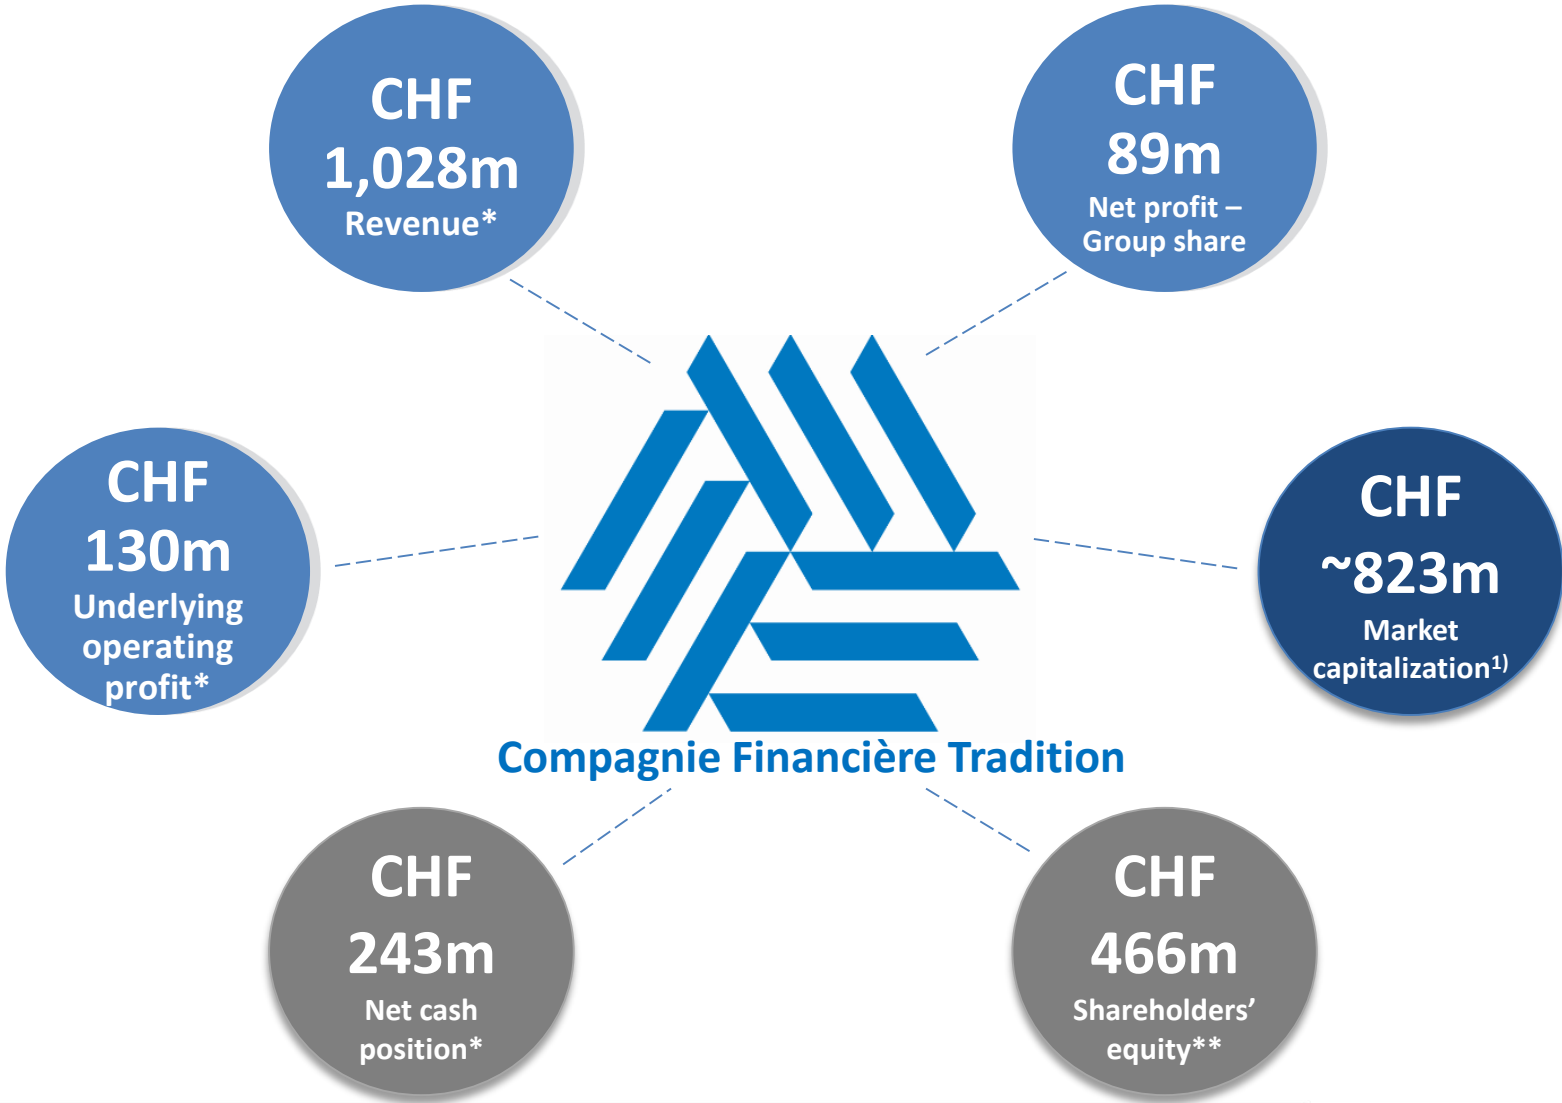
CHF 1,028m Revenue*

CHF 89m Net profit – Group share

CHF 130m Underlying operating profit*

Compagnie Financière Tradition

CHF ~823m Market capitalization$^{1)}$

CHF 243m Net cash position*

CHF 466m Shareholders' equity**